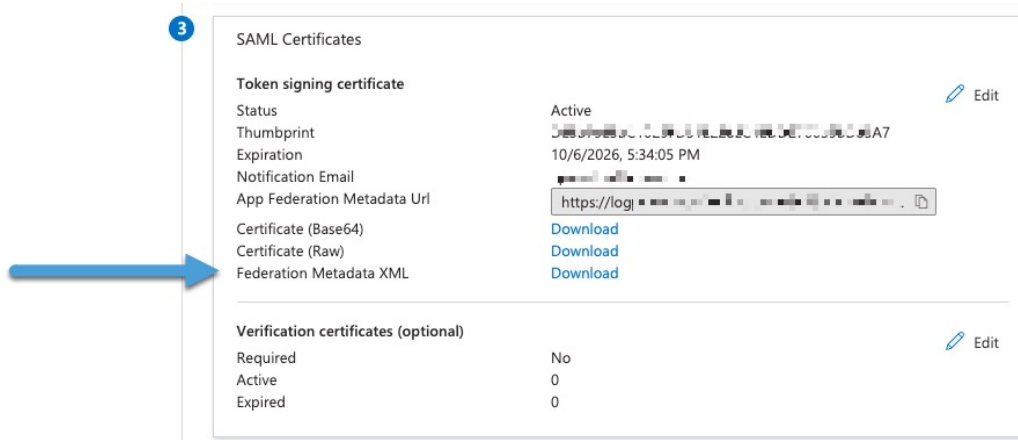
3

SAML Certificates

Token signing certificate

Edit

| | |
|---|---|
| Status | Active |
| Thumbprint | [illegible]A7 |
| Expiration | 10/6/2026, 5:34:05 PM |
| Notification Email | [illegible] |
| App Federation Metadata Url | https://logi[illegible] |
| Certificate (Base64) | Download |
| Certificate (Raw) | Download |
| Federation Metadata XML | Download |

Verification certificates (optional)

Edit

| | |
|---|---|
| Required | No |
| Active | 0 |
| Expired | 0 |